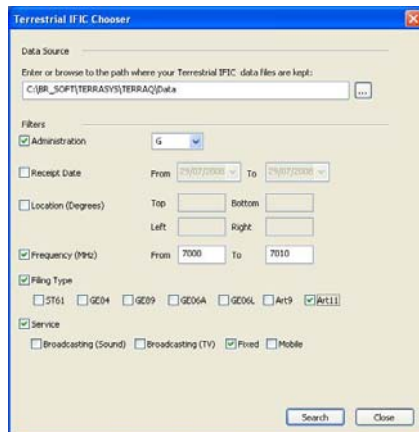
Terrestrial IFIC Chooser

Data Source

Enter or browse to the path where your Terrestrial IFIC data files are kept:

C:\BR_SOFT\TERRASYS\TERRAQ\Data

...

Filters

Administration G

Receipt Date From 29/07/2008 To 29/07/2008

Location (Degrees) Top Bottom

Left Right

Frequency (MHz) From 7000 To 7010

Filing Type

ST61 GE04 GE09 GE06A GE06L Art9 Art11

Service

Broadcasting (Sound) Broadcasting (TV) Fixed Mobile

Search Close